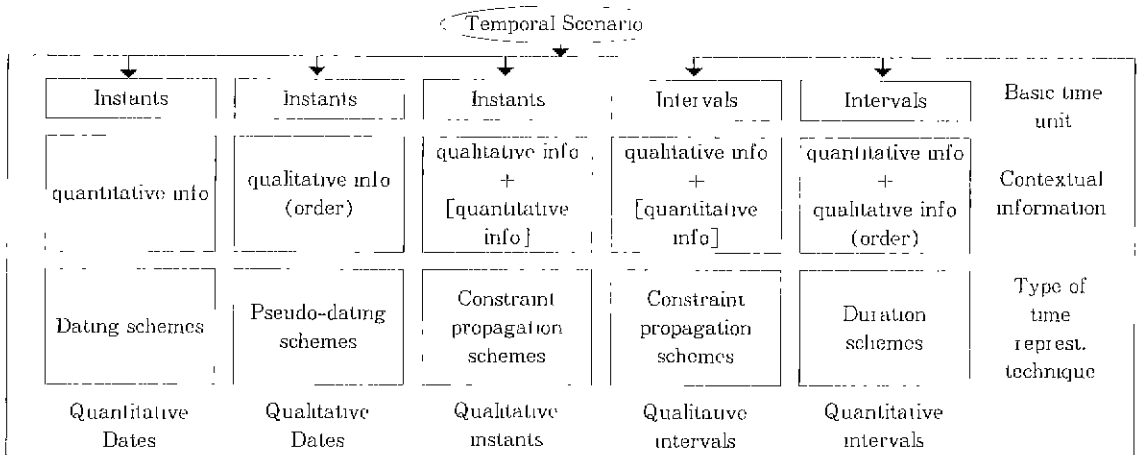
Temporal Scenario

| Instants | Instants | Instants | Intervals | Intervals | Basic time unit |
|---|---|---|---|---|---|
| quantitative info | qualitative info (order) | qualitative info + [quantitative info] | qualitative info + [quantitative info] | quantitative info + qualitative info (order) | Contextual information |
| Dating schemes | Pseudo-dating schemes | Constraint propagation schemes | Constraint propagation schemes | Duration schemes | Type of time represt. technique |
| Quantitative Dates | Qualitative Dates | Qualitative instants | Qualitative intervals | Quantitative intervals | |